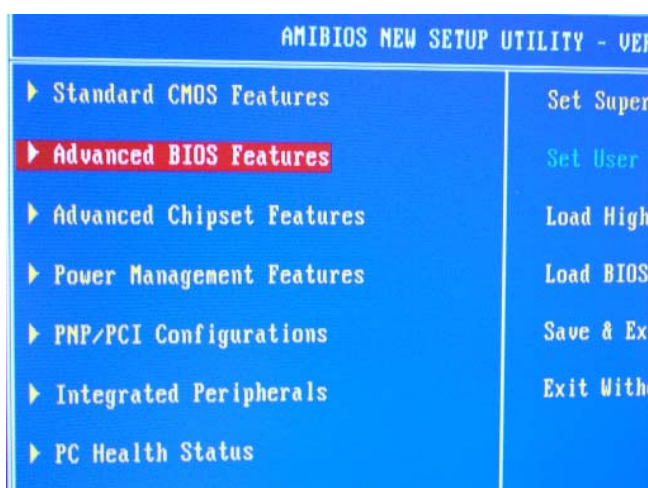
AMIBIOS NEW SETUP UTILITY - VE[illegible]

▶ Standard CMOS Features
▶ Advanced BIOS Features
▶ Advanced Chipset Features
▶ Power Management Features
▶ PNP/PCI Configurations
▶ Integrated Peripherals
▶ PC Health Status

Set Super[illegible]
Set User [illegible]
Load High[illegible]
Load BIOS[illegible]
Save & Ex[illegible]
Exit With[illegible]